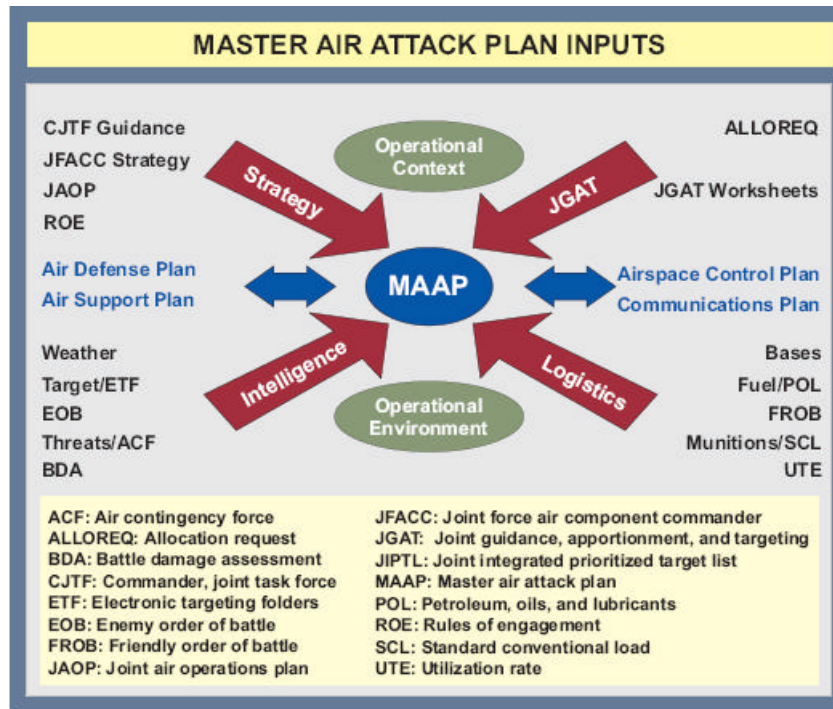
MASTER AIR ATTACK PLAN INPUTS

CJTF Guidance
JFACC Strategy
JAOP
ROE

Operational Context

ALLOREQ

JGAT Worksheets

Strategy

JGAT

Air Defense Plan
Air Support Plan

MAAP

Airspace Control Plan
Communications Plan

Intelligence

Logistics

Weather
Target/ETF
EOB
Threats/ACF
BDA

Operational Environment

Bases
Fuel/POL
FROB
Munitions/SCL
UTE

ACF: Air contingency force
ALLOREQ: Allocation request
BDA: Battle damage assessment
CJTF: Commander, joint task force
ETF: Electronic targeting folders
EOB: Enemy order of battle
FROB: Friendly order of battle
JAOP: Joint air operations plan

JFACC: Joint force air component commander
JGAT: Joint guidance, apportionment, and targeting
JIPTL: Joint integrated prioritized target list
MAAP: Master air attack plan
POL: Petroleum, oils, and lubricants
ROE: Rules of engagement
SCL: Standard conventional load
UTE: Utilization rate